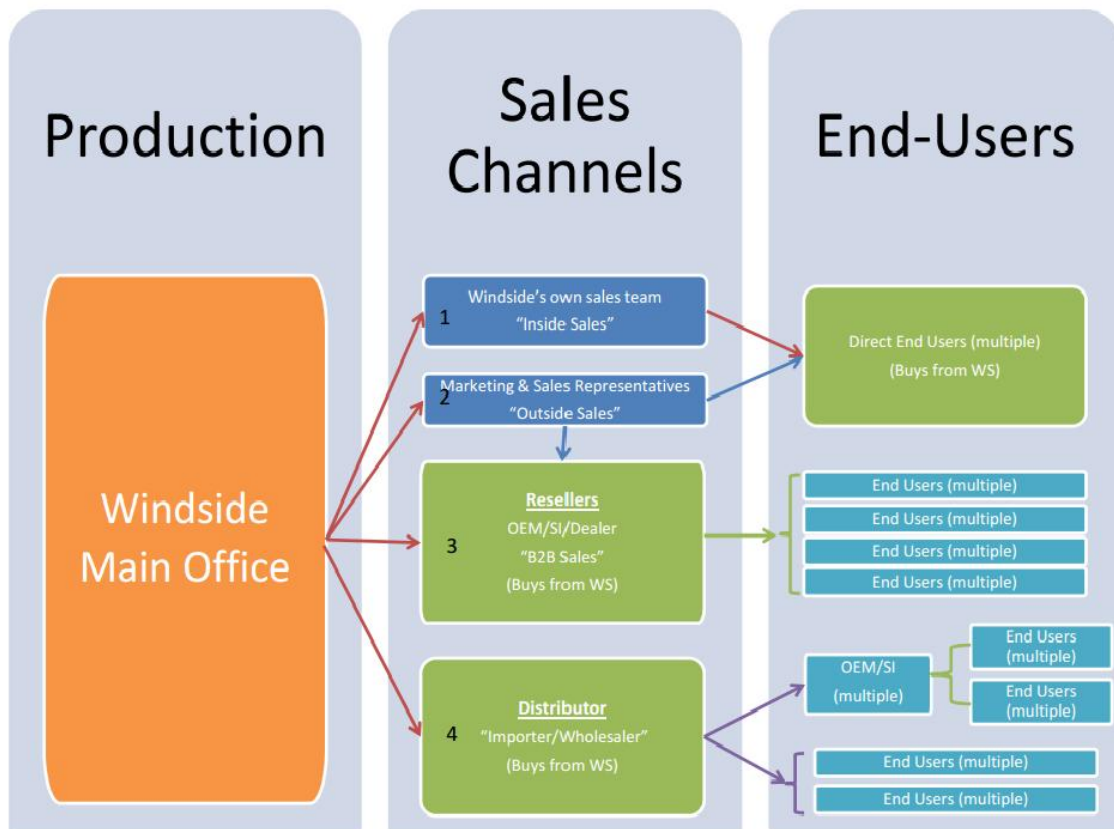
Production

Sales Channels

End-Users

Windside Main Office

1 Windside's own sales team "Inside Sales"

2 Marketing & Sales Representatives "Outside Sales"

3 Resellers OEM/SI/Dealer "B2B Sales" (Buys from WS)

4 Distributor "Importer/Wholesaler" (Buys from WS)

Direct End Users (multiple) (Buys from WS)

End Users (multiple)

End Users (multiple)

End Users (multiple)

End Users (multiple)

OEM/SI (multiple)

End Users (multiple)

End Users (multiple)

End Users (multiple)

End Users (multiple)